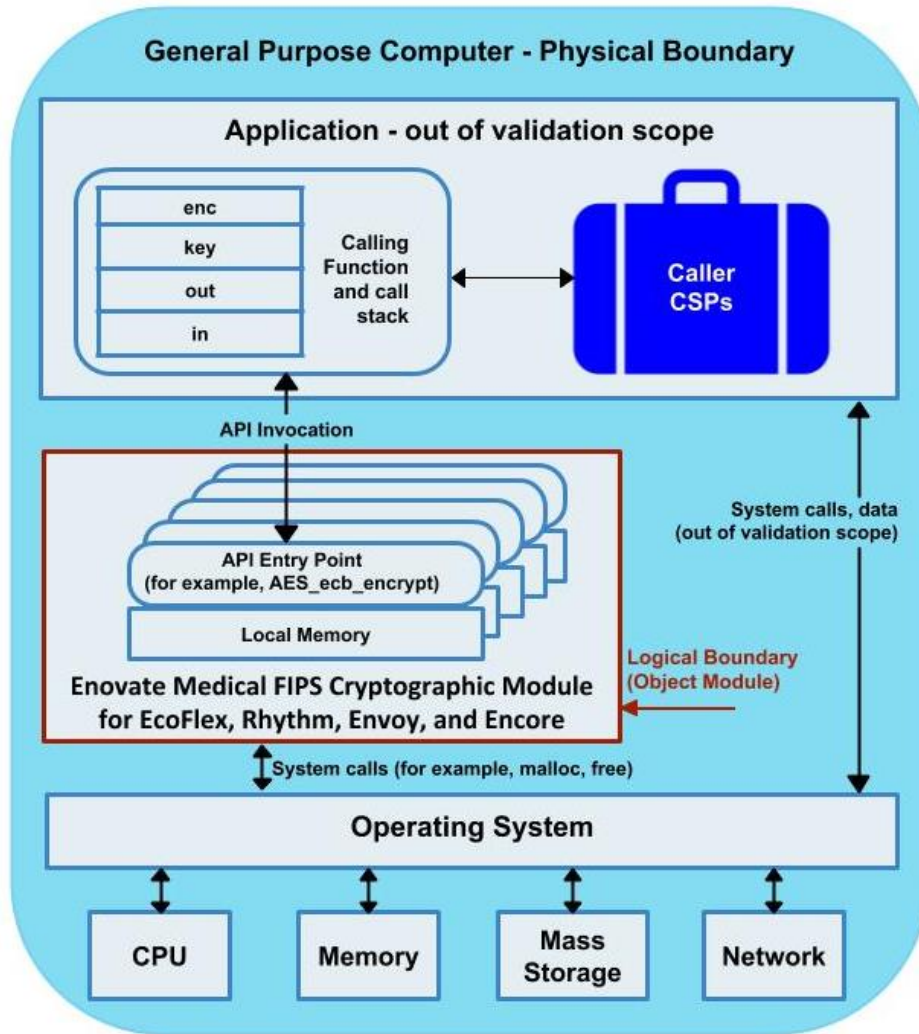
General Purpose Computer - Physical Boundary

Application - out of validation scope

enc
key
out
in

Calling Function and call stack

Caller CSPs

API Invocation

System calls, data (out of validation scope)

API Entry Point (for example, AES_ecb_encrypt)

Local Memory

Logical Boundary (Object Module)

Enovate Medical FIPS Cryptographic Module for EcoFlex, Rhythm, Envoy, and Encore

System calls (for example, malloc, free)

Operating System

CPU

Memory

Mass Storage

Network